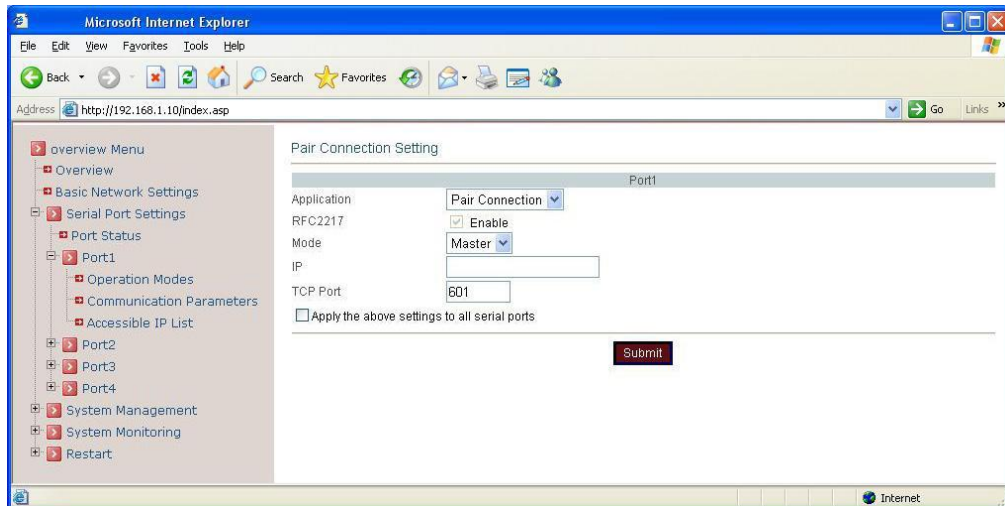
Microsoft Internet Explorer

File Edit View Favorites Tools Help

Back Search Favorites

Address http://192.168.1.10/index.asp

Go Links »

overview Menu
Overview
Basic Network Settings
Serial Port Settings
Port Status
Port1
Operation Modes
Communication Parameters
Accessible IP List
Port2
Port3
Port4
System Management
System Monitoring
Restart

Pair Connection Setting

| | Port1 |
|---|---|
| Application | Pair Connection |
| RFC2217 | Enable |
| Mode | Master |
| IP | |
| TCP Port | 601 |

Apply the above settings to all serial ports

Submit

Internet